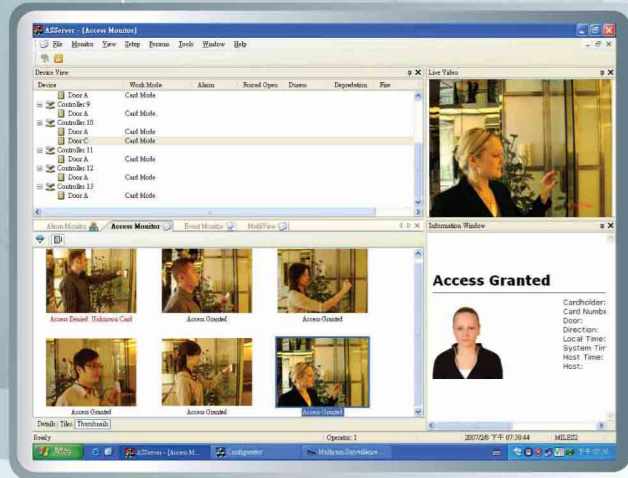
ASServer - [Access Monitors]

File Monitors View Setup Persons Tools Window Help

Device View

| Device | Work Mode | Alarm | Forced Open | Duress | Degradation | Fire |
|---|---|---|---|---|---|---|
| Door A | Card Mode | | | | | |
| Controller 9 | | | | | | |
| Door A | Card Mode | | | | | |
| Controller 10 | | | | | | |
| Door A | Card Mode | | | | | |
| Door C | Card Mode | | | | | |
| Controller 11 | | | | | | |
| Door A | Card Mode | | | | | |
| Controller 12 | | | | | | |
| Door A | Card Mode | | | | | |
| Controller 13 | | | | | | |
| Door A | Card Mode | | | | | |

Live Video

Alarm Monitor | Access Monitor | Event Monitor | MultiView

Access Denied: Unknown Card
Access Granted
Access Granted
Access Granted
Access Granted
Access Granted

Details | Tiles | Thumbnails

Information Window

Access Granted

Cardholder:
Card Numbe
Door:
Direction:
Local Time:
System Tim
Host Time:
Host:

Ready
Operator: 1
2007/2/9 下午 07:38:44
MILE22

開始
ASServer - [Access M...
Configurator
Multicam Surveillance...
下午 07:38